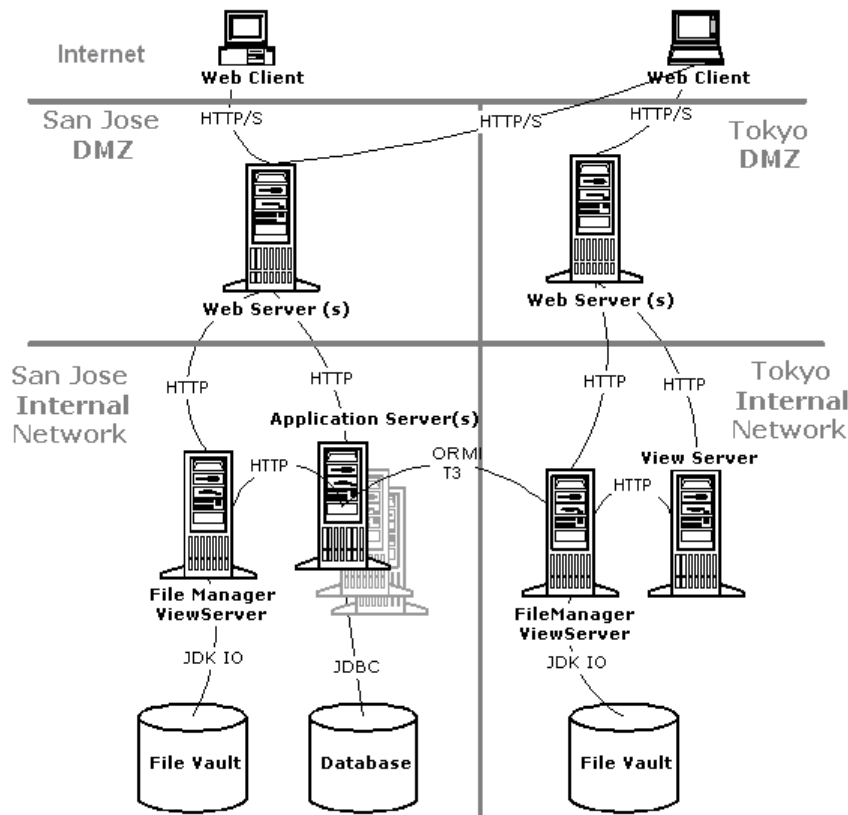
Internet

Web Client

Web Client

San Jose DMZ

HTTP/S

HTTP/S

HTTP/S

Tokyo DMZ

Web Server (s)

Web Server (s)

San Jose Internal Network

HTTP

HTTP

Application Server(s)

HTTP

HTTP

Tokyo Internal Network

HTTP

ORMI T3

HTTP

View Server

File Manager ViewServer

FileManager ViewServer

JDK IO

JDBC

JDK IO

File Vault

Database

File Vault